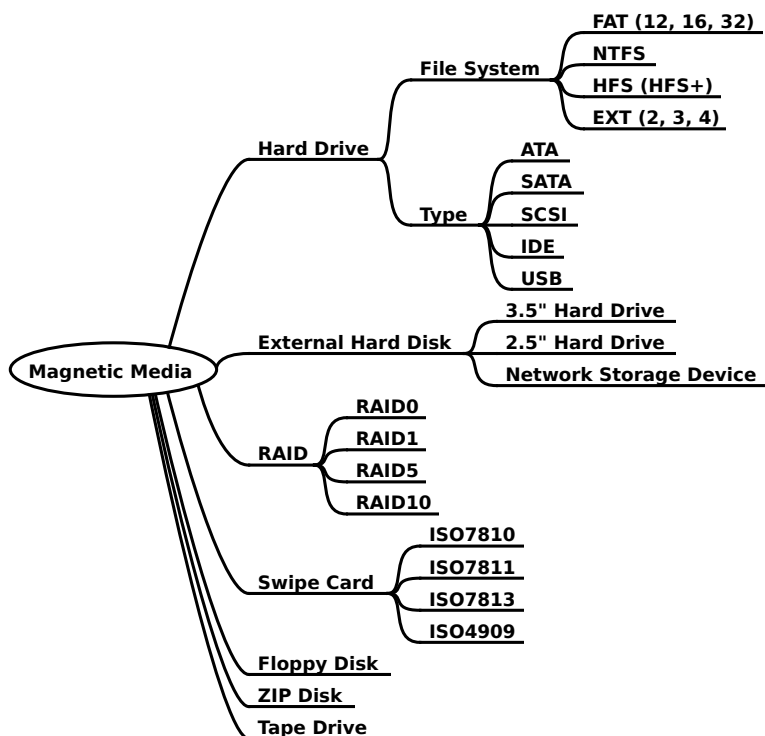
Magnetic Media

Hard Drive
File System
FAT (12, 16, 32)
NTFS
HFS (HFS+)
EXT (2, 3, 4)
Type
ATA
SATA
SCSI
IDE
USB

External Hard Disk
3.5" Hard Drive
2.5" Hard Drive
Network Storage Device

RAID
RAID0
RAID1
RAID5
RAID10

Swipe Card
ISO7810
ISO7811
ISO7813
ISO4909

Floppy Disk
ZIP Disk
Tape Drive